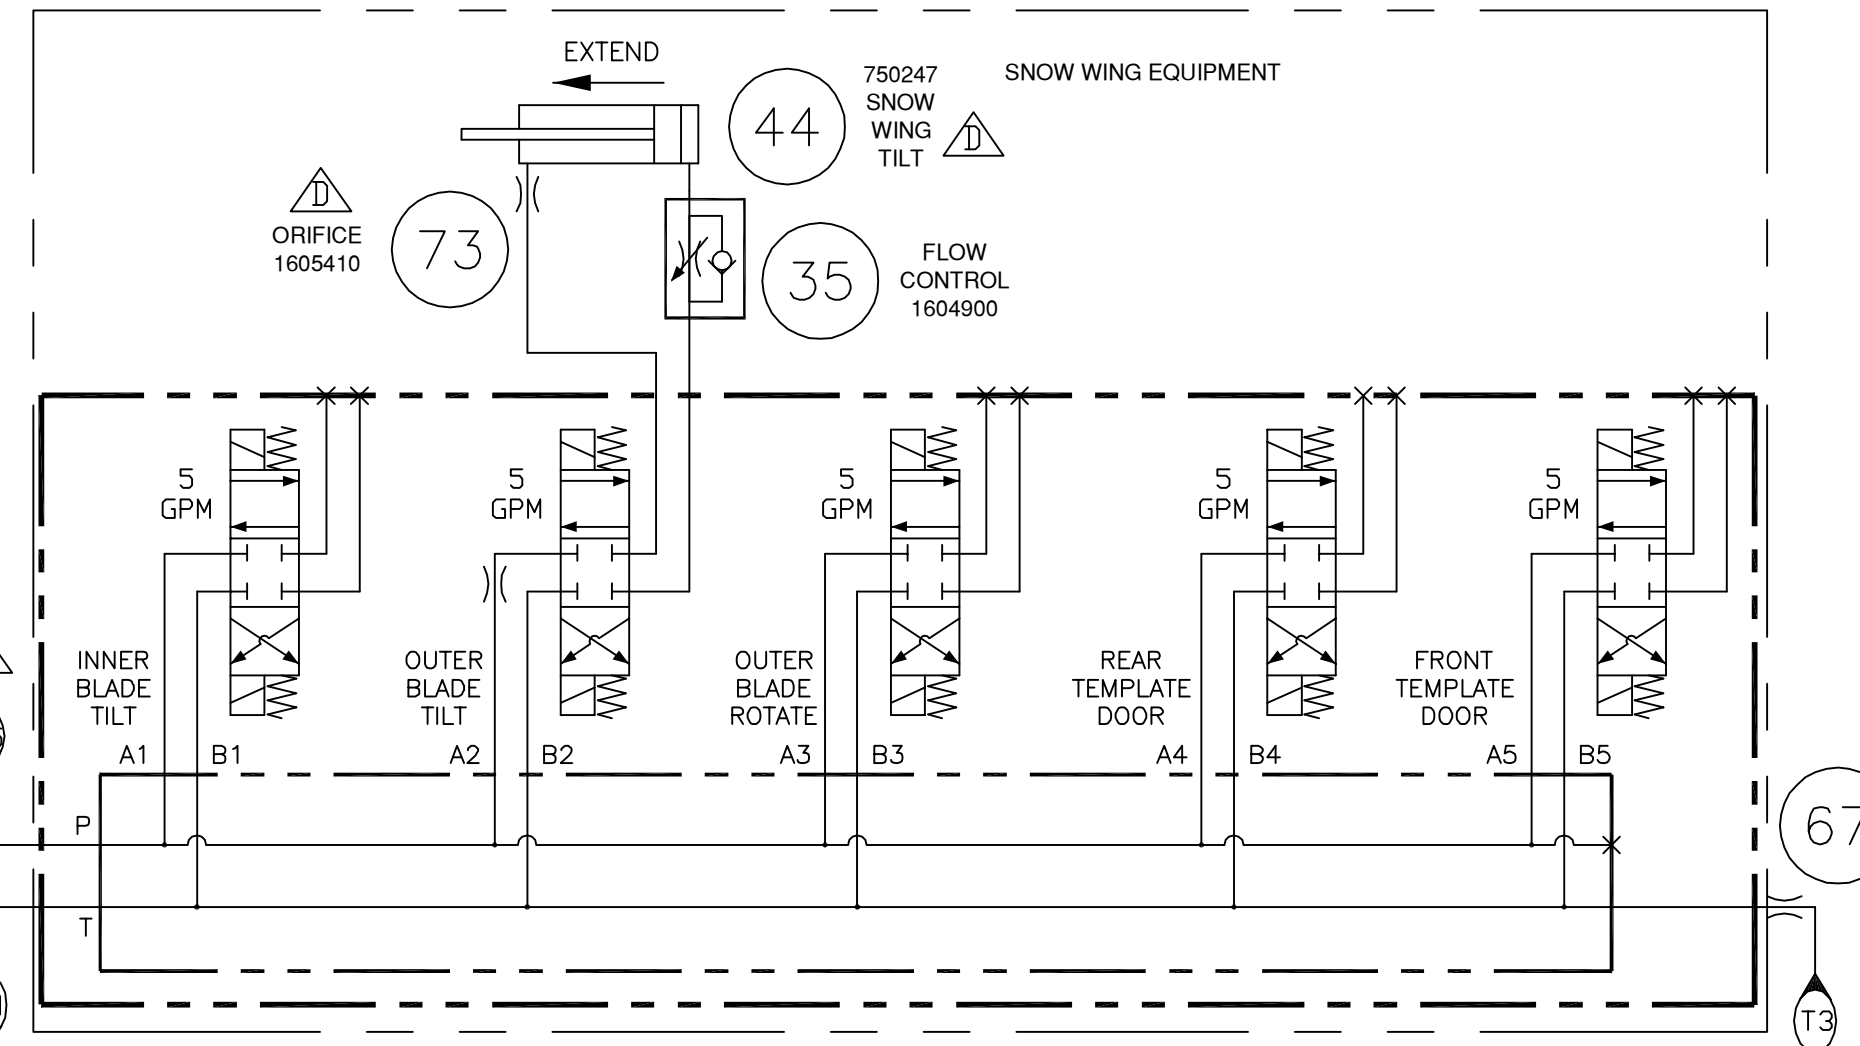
EXTEND

44

750247
SNOW
WING
TILT

D

SNOW WING EQUIPMENT

D

ORIFICE
1605410

73

35

FLOW
CONTROL
1604900

5
GPM

5
GPM

5
GPM

5
GPM

5
GPM

INNER
BLADE
TILT

OUTER
BLADE
TILT

OUTER
BLADE
ROTATE

REAR
TEMPLATE
DOOR

FRONT
TEMPLATE
DOOR

A1 B1 A2 B2 A3 B3 A4 B4 A5 B5

P

T

67

T3